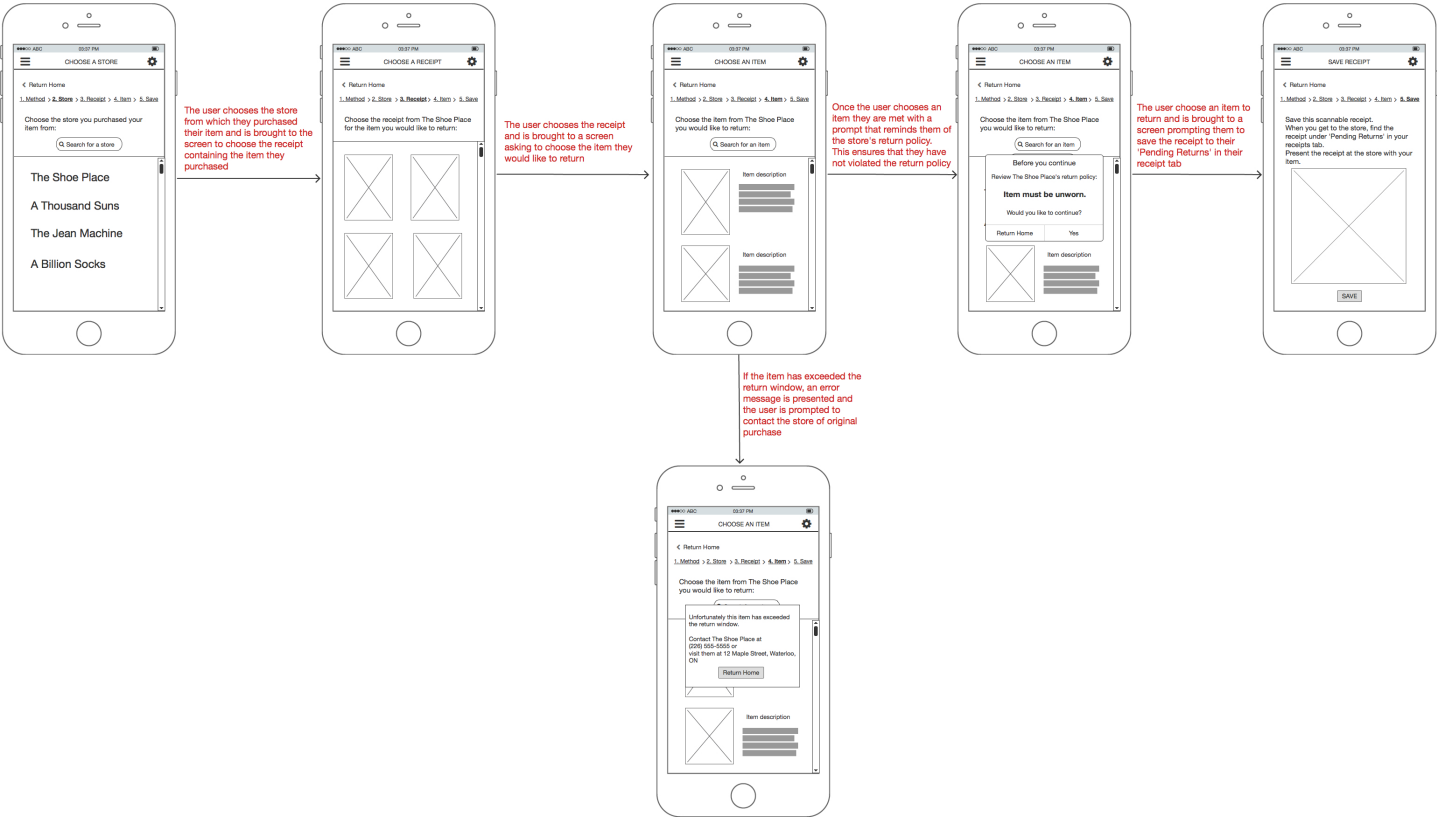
●●●○○ ABC 03:37 PM

CHOOSE A STORE

Return Home

1. Method > 2. Store > 3. Receipt > 4. Item > 5. Save

Choose the store you purchased your item from:

Search for a store

The Shoe Place

A Thousand Suns

The Jean Machine

A Billion Socks

The user chooses the store from which they purchased their item and is brought to the screen to choose the receipt containing the item they purchased

●●●○○ ABC 03:37 PM

CHOOSE A RECEIPT

Return Home

1. Method > 2. Store > 3. Receipt > 4. Item > 5. Save

Choose the receipt from The Shoe Place for the item you would like to return:

The user chooses the receipt and is brought to a screen asking to choose the item they would like to return

●●●○○ ABC 03:37 PM

CHOOSE AN ITEM

Return Home

1. Method > 2. Store > 3. Receipt > 4. Item > 5. Save

Choose the item from The Shoe Place you would like to return:

Search for an item

Item description

Item description

Once the user chooses an item they are met with a prompt that reminds them of the store's return policy. This ensures that they have not violated the return policy

●●●○○ ABC 03:37 PM

CHOOSE AN ITEM

Return Home

1. Method > 2. Store > 3. Receipt > 4. Item > 5. Save

Choose the item from The Shoe Place you would like to return:

Search for an item

Before you continue

Review The Shoe Place's return policy:

Item must be unworn.

Would you like to continue?

Return Home

Yes

Item description

The user choose an item to return and is brought to a screen prompting them to save the receipt to their 'Pending Returns' in their receipt tab

●●●○○ ABC 03:37 PM

SAVE RECEIPT

Return Home

1. Method > 2. Store > 3. Receipt > 4. Item > 5. Save

Save this scannable receipt.
When you get to the store, find the receipt under 'Pending Returns' in your receipts tab.
Present the receipt at the store with your item.

SAVE

If the item has exceeded the return window, an error message is presented and the user is prompted to contact the store of original purchase

●●●○○ ABC 03:37 PM

CHOOSE AN ITEM

Return Home

1. Method > 2. Store > 3. Receipt > 4. Item > 5. Save

Choose the item from The Shoe Place you would like to return:

Unfortunately this item has exceeded the return window.

Contact The Shoe Place at
(226) 555-5555 or
visit them at 12 Maple Street, Waterloo, ON

Return Home

Item description